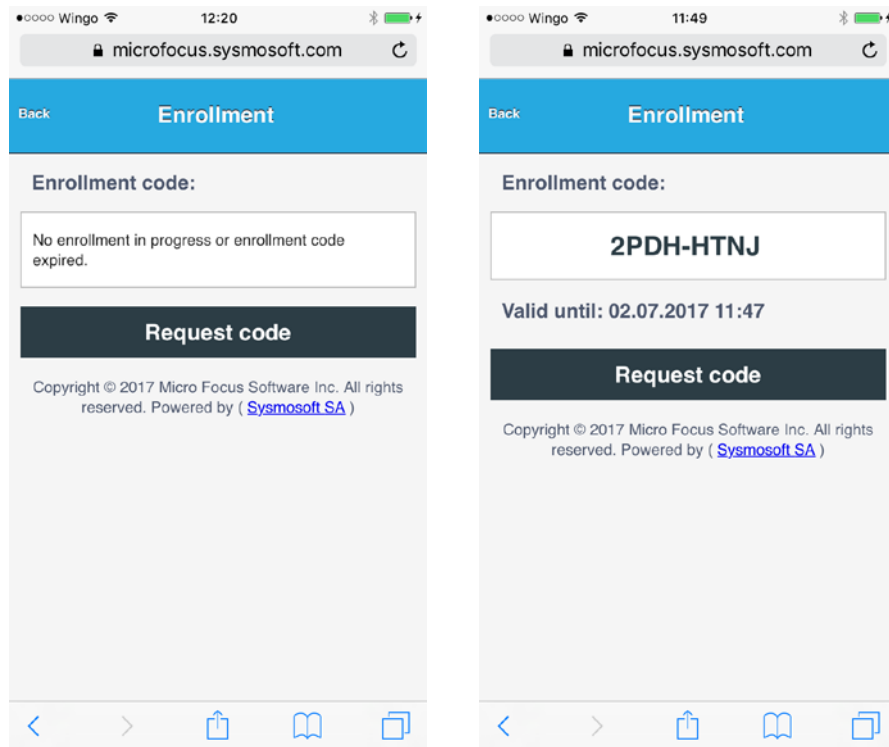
●○○○○ Wingo 12:20

microfocus.sysmosoft.com

Back Enrollment

Enrollment code:

No enrollment in progress or enrollment code expired.

Request code

Copyright © 2017 Micro Focus Software Inc. All rights reserved. Powered by ( Sysmosoft SA )

●○○○○ Wingo 11:49

microfocus.sysmosoft.com

Back Enrollment

Enrollment code:

2PDH-HTNJ

Valid until: 02.07.2017 11:47

Request code

Copyright © 2017 Micro Focus Software Inc. All rights reserved. Powered by ( Sysmosoft SA )